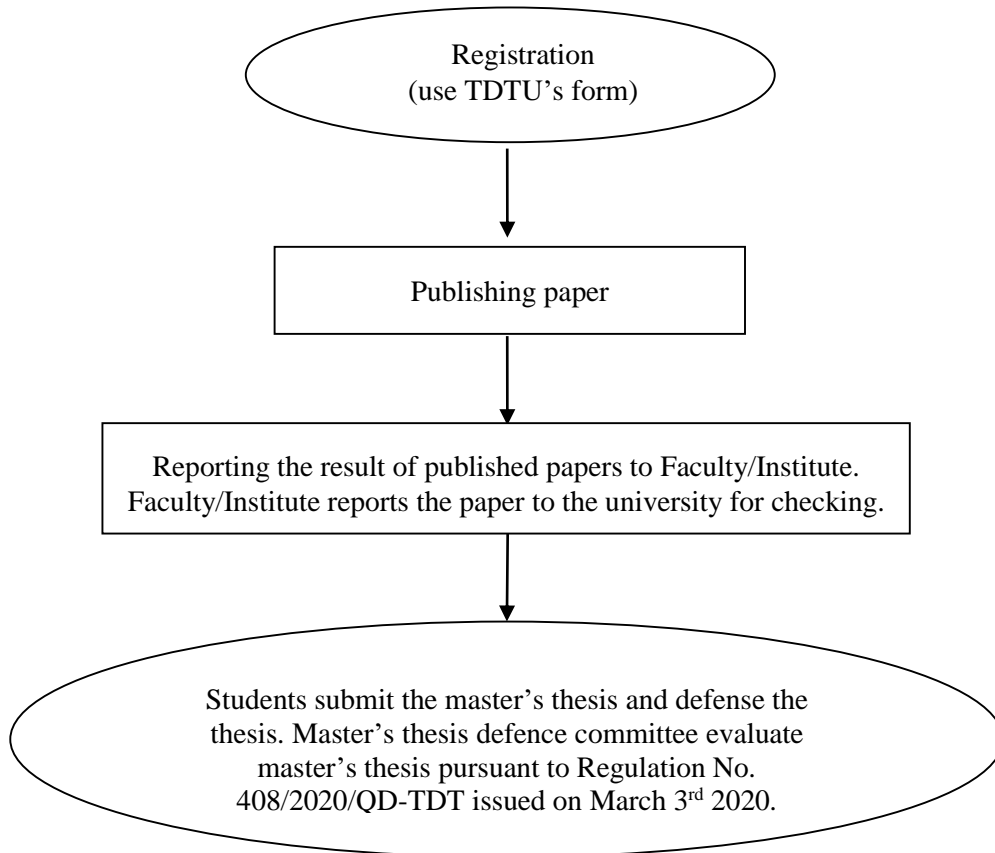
Registration
(use TDTU’s form)

Publishing paper

Reporting the result of published papers to Faculty/Institute. Faculty/Institute reports the paper to the university for checking.

Students submit the master’s thesis and defense the thesis. Master’s thesis defence committee evaluate master’s thesis pursuant to Regulation No. 408/2020/QD-TDT issued on March 3$^{rd}$ 2020.